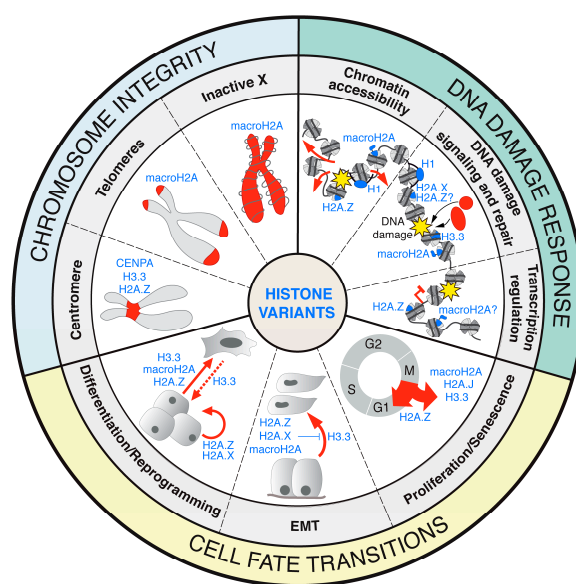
CHROMOSOME INTEGRITY

DNA DAMAGE RESPONSE

CELL FATE TRANSITIONS

HISTONE VARIANTS

Inactive X

macroH2A

Telomeres

macroH2A

Centromere

CENPA
H3.3
H2A.Z

Chromatin accessibility

macroH2A

H1

H2A.Z

DNA damage signaling and repair

H1

H2A.X
H2A.Z?

DNA damage

H3.3

macroH2A

Transcription regulation

H2A.Z

macroH2A?

Proliferation/Senescence

G2

M

S

G1

macroH2A
H2A.J
H3.3

H2A.Z

EMT

H2A.Z
H2A.X
macroH2A

H3.3

Differentiation/Reprogramming

H3.3
macroH2A
H2A.Z

H3.3

H2A.Z
H2A.X